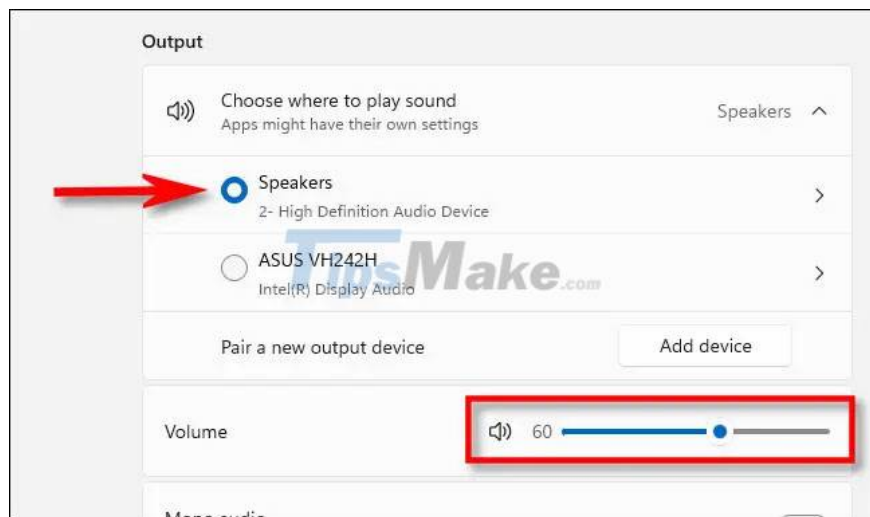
Output

Choose where to play sound
Apps might have their own settings

Speakers

Speakers
2- High Definition Audio Device

ASUS VH242H
Intel(R) Display Audio

TipsMake.com

Pair a new output device

Add device

Volume

60

Mono audio